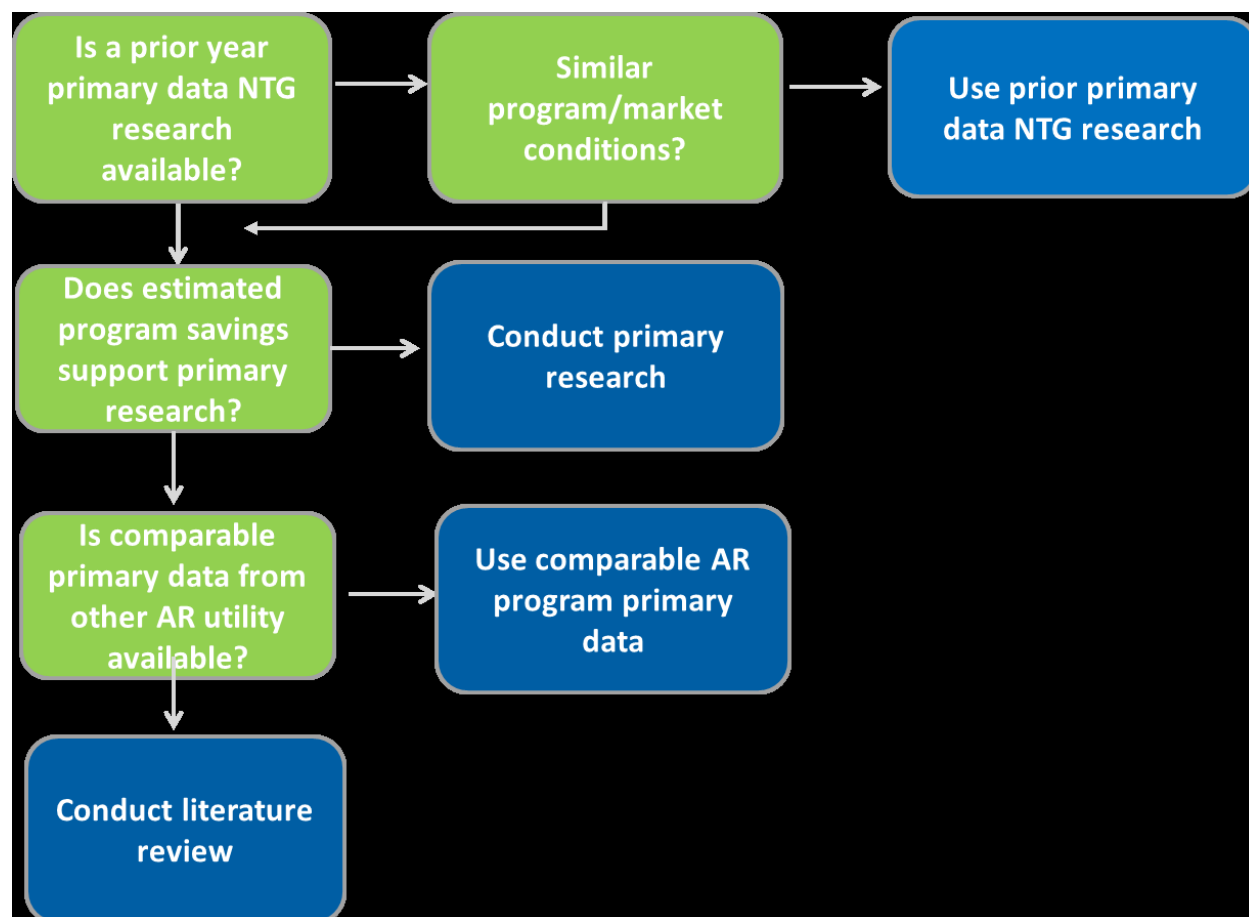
Is a prior year primary data NTG research available?

Similar program/market conditions?

Use prior primary data NTG research

Does estimated program savings support primary research?

Conduct primary research

Is comparable primary data from other AR utility available?

Use comparable AR program primary data

Conduct literature review